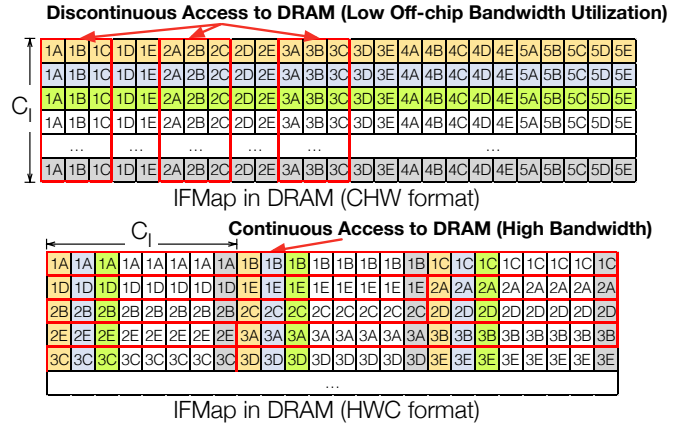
Discontinuous Access to DRAM (Low Off-chip Bandwidth Utilization)

$C_I$

| 1A | 1B | 1C | 1D | 1E | 2A | 2B | 2C | 2D | 2E | 3A | 3B | 3C | 3D | 3E | 4A | 4B | 4C | 4D | 4E | 5A | 5B | 5C | 5D | 5E |
|---|---|---|---|---|---|---|---|---|---|---|---|---|---|---|---|---|---|---|---|---|---|---|---|---|
| 1A | 1B | 1C | 1D | 1E | 2A | 2B | 2C | 2D | 2E | 3A | 3B | 3C | 3D | 3E | 4A | 4B | 4C | 4D | 4E | 5A | 5B | 5C | 5D | 5E |
| 1A | 1B | 1C | 1D | 1E | 2A | 2B | 2C | 2D | 2E | 3A | 3B | 3C | 3D | 3E | 4A | 4B | 4C | 4D | 4E | 5A | 5B | 5C | 5D | 5E |
| 1A | 1B | 1C | 1D | 1E | 2A | 2B | 2C | 2D | 2E | 3A | 3B | 3C | 3D | 3E | 4A | 4B | 4C | 4D | 4E | 5A | 5B | 5C | 5D | 5E |
| ... | | | ... | | ... | | | ... | | ... | | | ... | | | | | | | | | | | |
| 1A | 1B | 1C | 1D | 1E | 2A | 2B | 2C | 2D | 2E | 3A | 3B | 3C | 3D | 3E | 4A | 4B | 4C | 4D | 4E | 5A | 5B | 5C | 5D | 5E |

IFMap in DRAM (CHW format)

$C_I$

Continuous Access to DRAM (High Bandwidth)

| 1A | 1A | 1A | 1A | 1A | 1A | 1A | 1A | 1B | 1B | 1B | 1B | 1B | 1B | 1B | 1B | 1C | 1C | 1C | 1C | 1C | 1C | 1C | 1C |
|---|---|---|---|---|---|---|---|---|---|---|---|---|---|---|---|---|---|---|---|---|---|---|---|
| 1D | 1D | 1D | 1D | 1D | 1D | 1D | 1D | 1E | 1E | 1E | 1E | 1E | 1E | 1E | 1E | 2A | 2A | 2A | 2A | 2A | 2A | 2A | 2A |
| 2B | 2B | 2B | 2B | 2B | 2B | 2B | 2B | 2C | 2C | 2C | 2C | 2C | 2C | 2C | 2C | 2D | 2D | 2D | 2D | 2D | 2D | 2D | 2D |
| 2E | 2E | 2E | 2E | 2E | 2E | 2E | 2E | 3A | 3A | 3A | 3A | 3A | 3A | 3A | 3A | 3B | 3B | 3B | 3B | 3B | 3B | 3B | 3B |
| 3C | 3C | 3C | 3C | 3C | 3C | 3C | 3C | 3D | 3D | 3D | 3D | 3D | 3D | 3D | 3D | 3E | 3E | 3E | 3E | 3E | 3E | 3E | 3E |
| ... | | | | | | | | | | | | | | | | | | | | | | | |

IFMap in DRAM (HWC format)